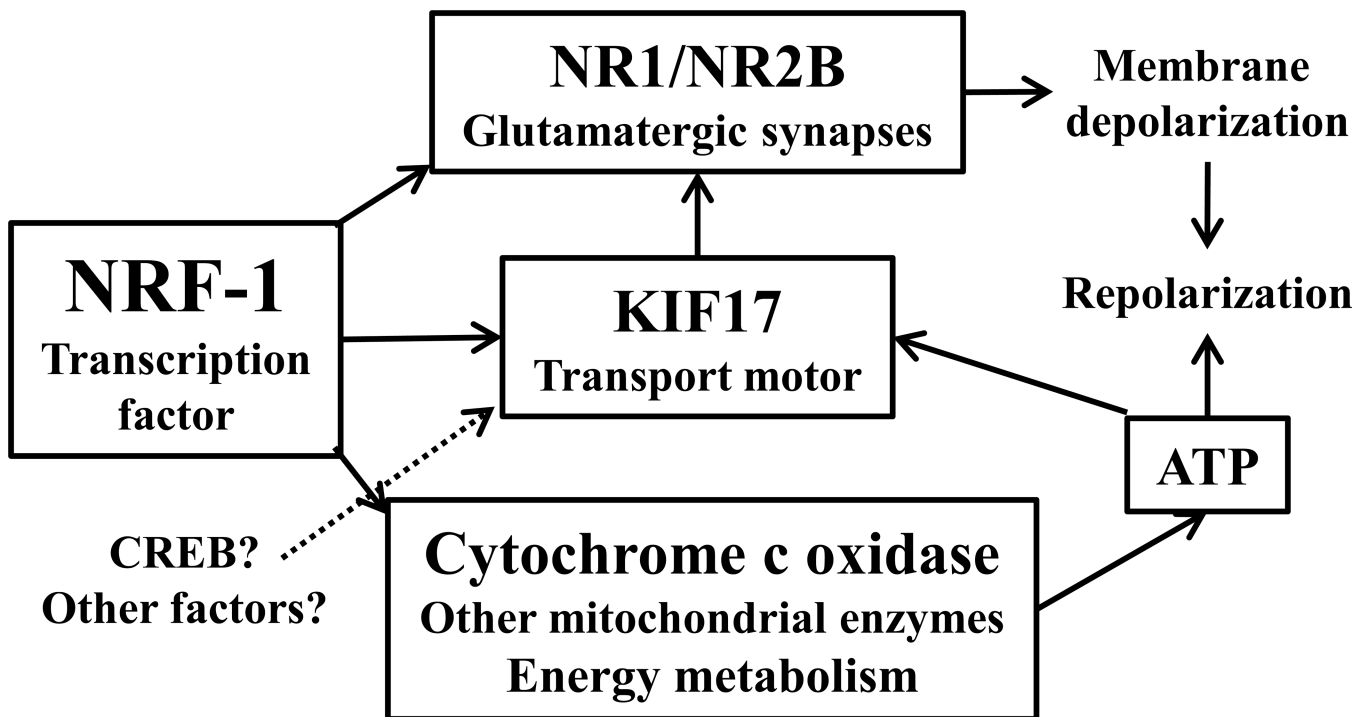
NR1/NR2B
Glutamatergic synapses

Membrane depolarization

Repolarization

NRF-1
Transcription factor

KIF17
Transport motor

ATP

CREB?
Other factors?

Cytochrome c oxidase
Other mitochondrial enzymes
Energy metabolism